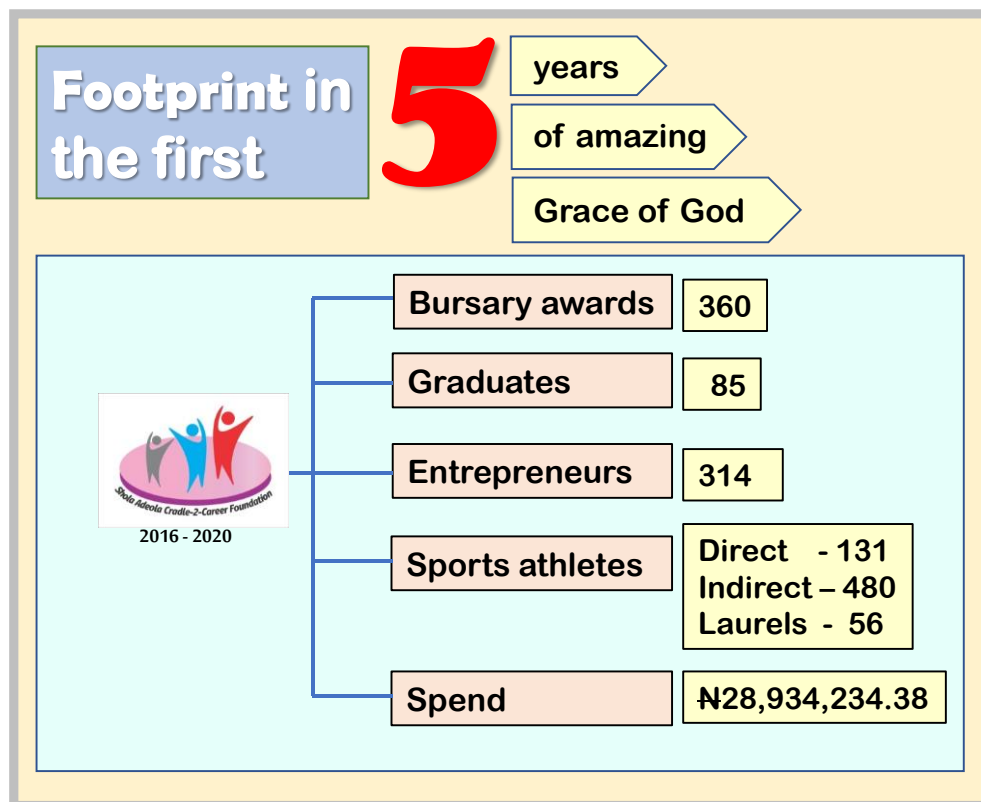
Footprint in the first

5

years

of amazing

Grace of God

Shola Adeola Cradle-2-Career Foundation

2016 - 2020

Bursary awards
360

Graduates
85

Entrepreneurs
314

Sports athletes
Direct - 131
Indirect – 480
Laurels - 56

Spend
₦28,934,234.38